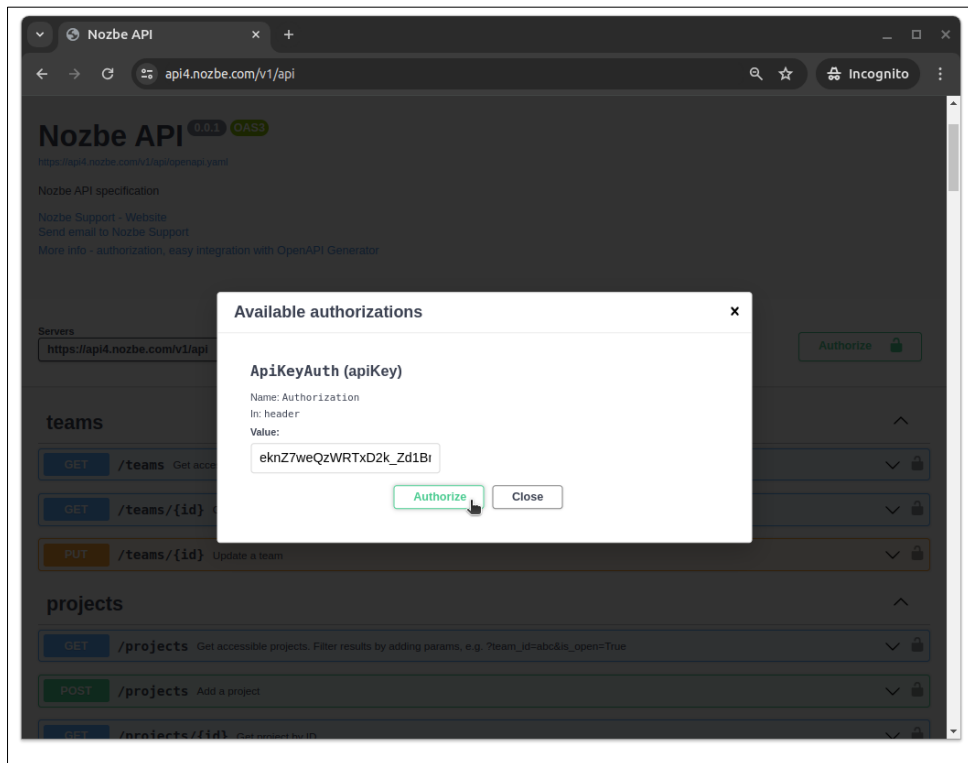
Nozbe API

api4.nozbe.com/v1/api

Incognito

Nozbe API 0.0.1 OAS3

https://api4.nozbe.com/v1/api/openapi.yaml

Nozbe API specification

Nozbe Support - Website
Send email to Nozbe Support
More info - authorization, easy integration with OpenAPI Generator

Servers
https://api4.nozbe.com/v1/api

Authorize

teams

GET /teams Get acce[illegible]

GET /teams/{id} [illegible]

PUT /teams/{id} Update a team

projects

GET /projects Get accessible projects. Filter results by adding params, e.g. ?team_id=abc&is_open=True

POST /projects Add a project

GET /projects/{id} Get project by ID

Available authorizations

ApiKeyAuth (apiKey)

Name: Authorization
In: header
Value:

eknZ7weQzWRTxD2k_Zd1B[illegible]

Authorize

Close